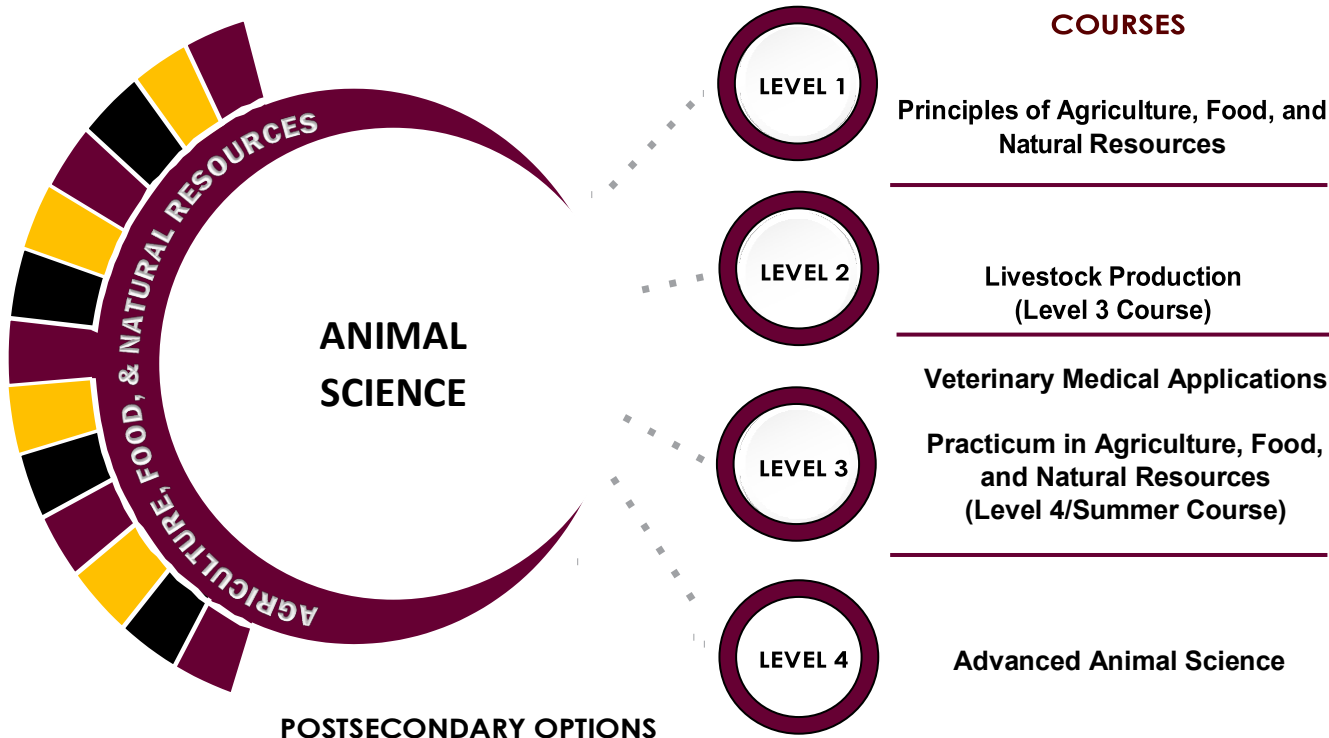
AGRICULTURE, FOOD, & NATURAL RESOURCES

ANIMAL SCIENCE

COURSES

LEVEL 1

Principles of Agriculture, Food, and Natural Resources

LEVEL 2

Livestock Production (Level 3 Course)

Veterinary Medical Applications

LEVEL 3

Practicum in Agriculture, Food, and Natural Resources (Level 4/Summer Course)

LEVEL 4

Advanced Animal Science

POSTSECONDARY OPTIONS